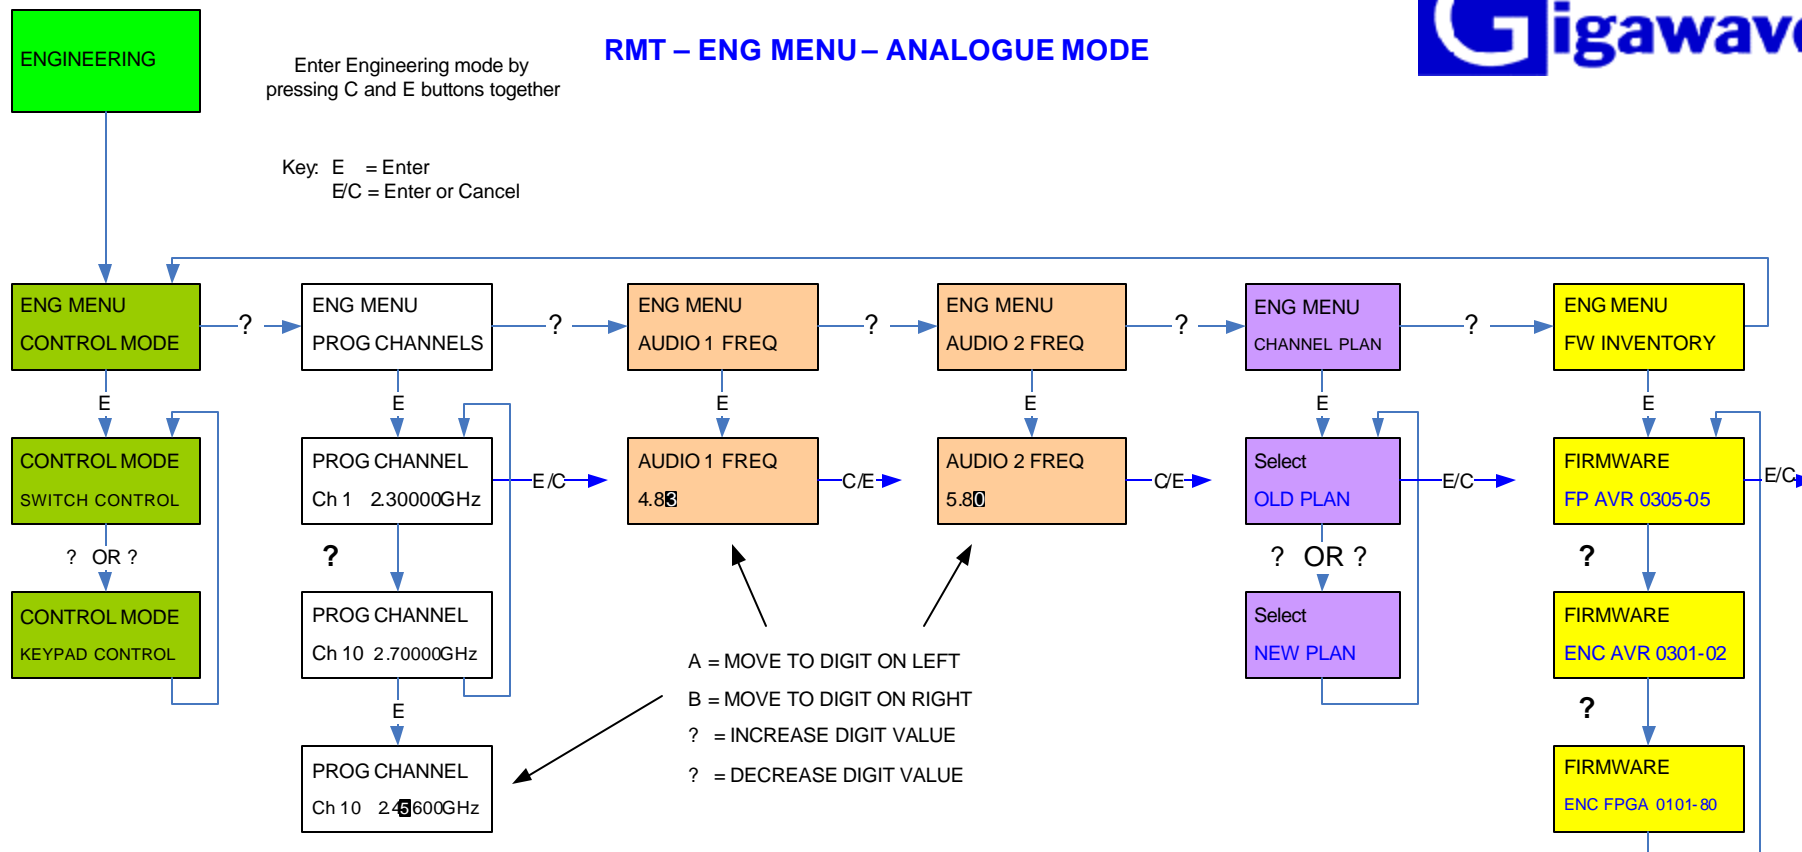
ENGINEERING

Enter Engineering mode by pressing C and E buttons together

RMT – ENG MENU – ANALOGUE MODE

Gigawave

Key: E = Enter
E/C = Enter or Cancel

ENG MENU
CONTROL MODE

?

ENG MENU
PROG CHANNELS

?

ENG MENU
AUDIO 1 FREQ

?

ENG MENU
AUDIO 2 FREQ

?

ENG MENU
CHANNEL PLAN

?

ENG MENU
FW INVENTORY

E

CONTROL MODE
SWITCH CONTROL

? OR ?

CONTROL MODE
KEYPAD CONTROL

E

PROG CHANNEL
Ch 1 2.30000GHz

E/C

?

PROG CHANNEL
Ch 10 2.70000GHz

E

PROG CHANNEL
Ch 10 2.45600GHz

E

AUDIO 1 FREQ
4.83

C/E

E

AUDIO 2 FREQ
5.80

C/E

E

Select
OLD PLAN

E/C

? OR ?

Select
NEW PLAN

E

FIRMWARE
FP AVR 0305-05

E/C

?

FIRMWARE
ENC AVR 0301-02

?

FIRMWARE
ENC FPGA 0101-80

A = MOVE TO DIGIT ON LEFT
B = MOVE TO DIGIT ON RIGHT
? = INCREASE DIGIT VALUE
? = DECREASE DIGIT VALUE